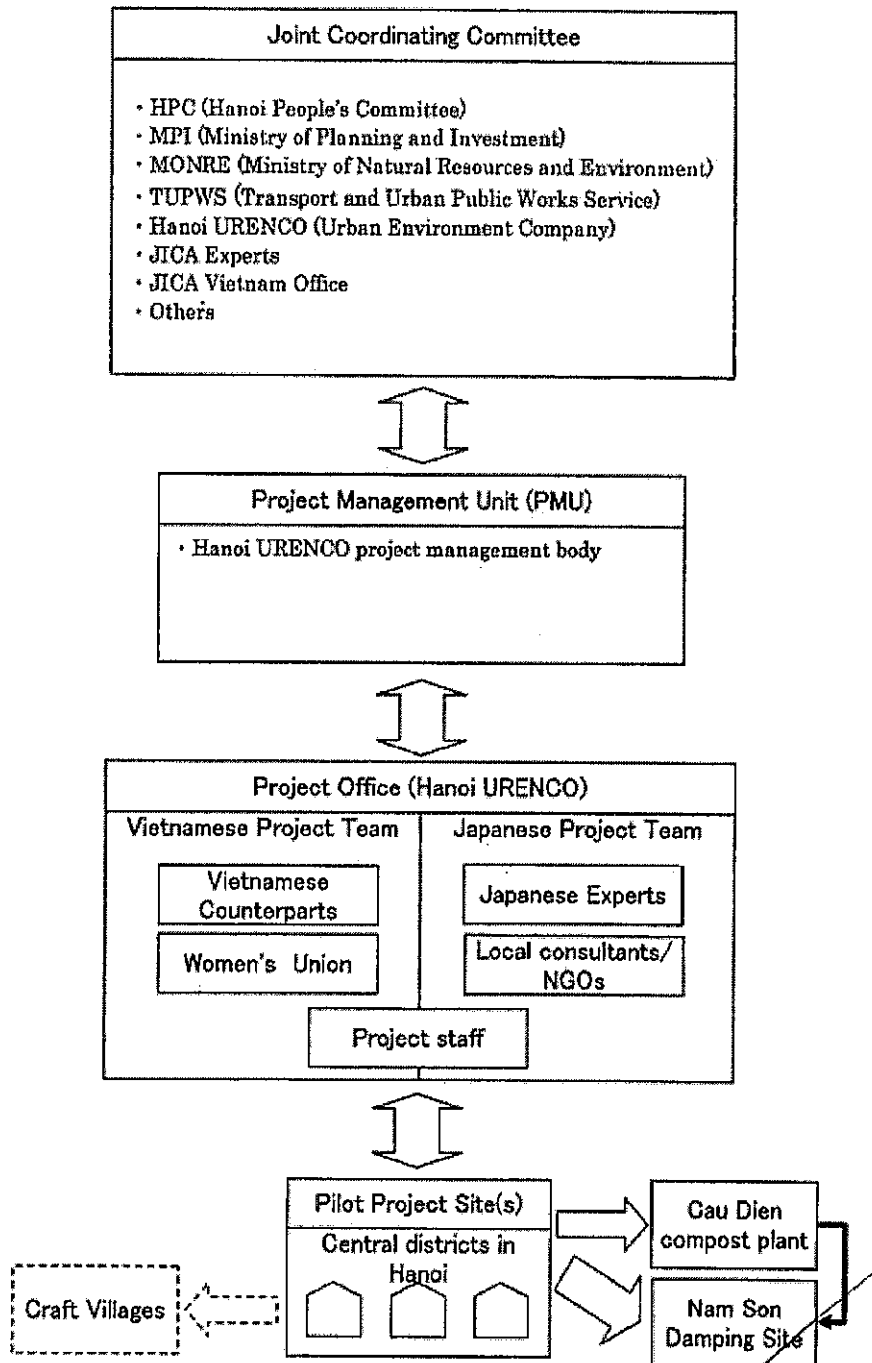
Joint Coordinating Committee

・HPC (Hanoi People's Committee)
・MPI (Ministry of Planning and Investment)
・MONRE (Ministry of Natural Resources and Environment)
・TUPWS (Transport and Urban Public Works Service)
・Hanoi URENCO (Urban Environment Company)
・JICA Experts
・JICA Vietnam Office
・Others

Project Management Unit (PMU)

・Hanoi URENCO project management body

Project Office (Hanoi URENCO)

Vietnamese Project Team

Vietnamese Counterparts

Women's Union

Japanese Project Team

Japanese Experts

Local consultants/ NGOs

Project staff

Pilot Project Site(s)

Central districts in Hanoi

Cau Dien compost plant

Nam Son Damping Site

Craft Villages